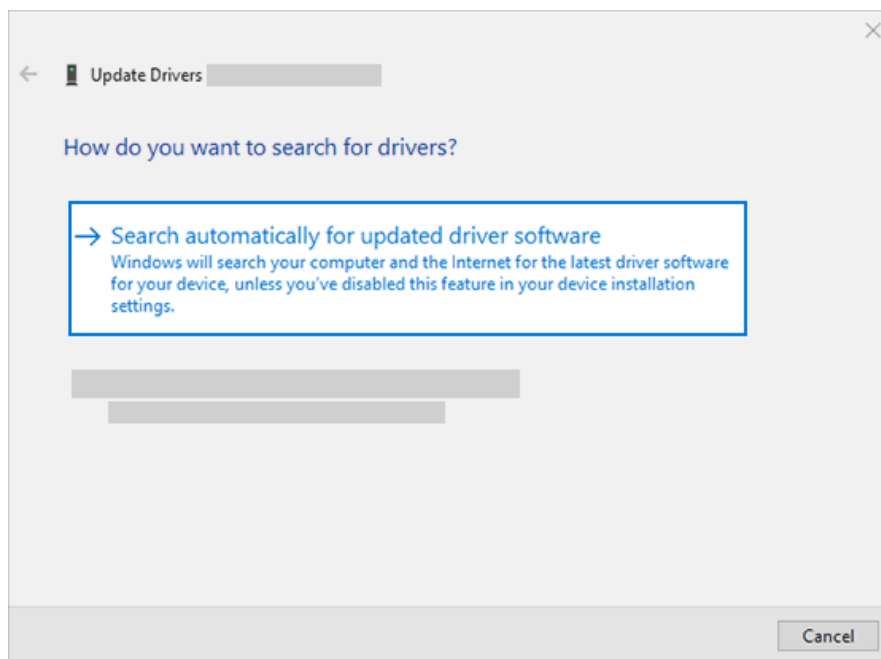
Update Drivers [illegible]

How do you want to search for drivers?

→ Search automatically for updated driver software
Windows will search your computer and the Internet for the latest driver software for your device, unless you've disabled this feature in your device installation settings.

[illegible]
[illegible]

Cancel